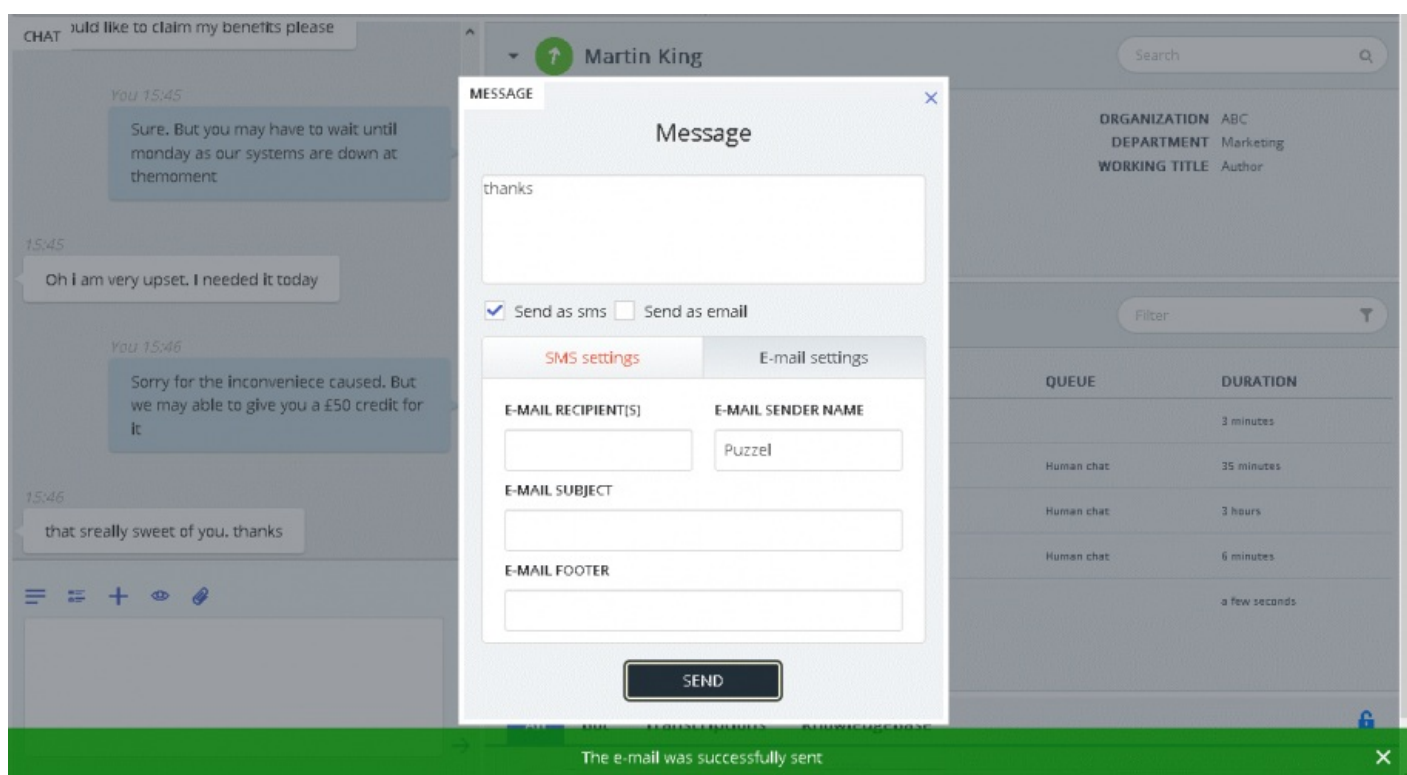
CHAT uld like to claim my benefits please

You 15:45

Sure. But you may have to wait until monday as our systems are down at themoment

15:45

Oh i am very upset. I needed it today

You 15:46

Sorry for the inconveniece caused. But we may able to give you a £50 credit for it

15:46

that sreally sweet of you. thanks

Martin King

Search

ORGANIZATION ABC
DEPARTMENT Marketing
WORKING TITLE Author

Filter

QUEUE

DURATION

3 minutes

Human chat 35 minutes

Human chat 3 hours

Human chat 6 minutes

a few seconds

MESSAGE

Message

thanks

Send as sms Send as email

SMS settings E-mail settings

E-MAIL RECIPIENT[S] E-MAIL SENDER NAME

Puzzel

E-MAIL SUBJECT

E-MAIL FOOTER

SEND

The e-mail was successfully sent